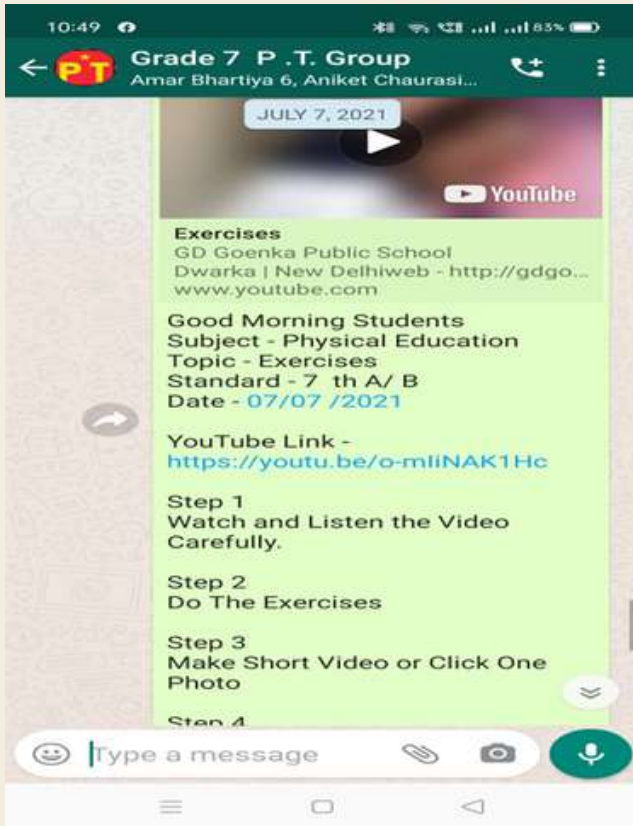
10:49 83%

Grade 7 P .T. Group
Amar Bhartiya 6, Aniket Chaurasi...

JULY 7, 2021

YouTube

Exercises
GD Goenka Public School Dwarka | New Delhiweb - http://gdgo...
www.youtube.com

Good Morning Students
Subject - Physical Education
Topic - Exercises
Standard - 7 th A/ B
Date - 07/07 /2021

YouTube Link -
https://youtu.be/o-mliNAK1Hc

Step 1
Watch and Listen the Video Carefully.

Step 2
Do The Exercises

Step 3
Make Short Video or Click One Photo

Step 4 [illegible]

Type a message